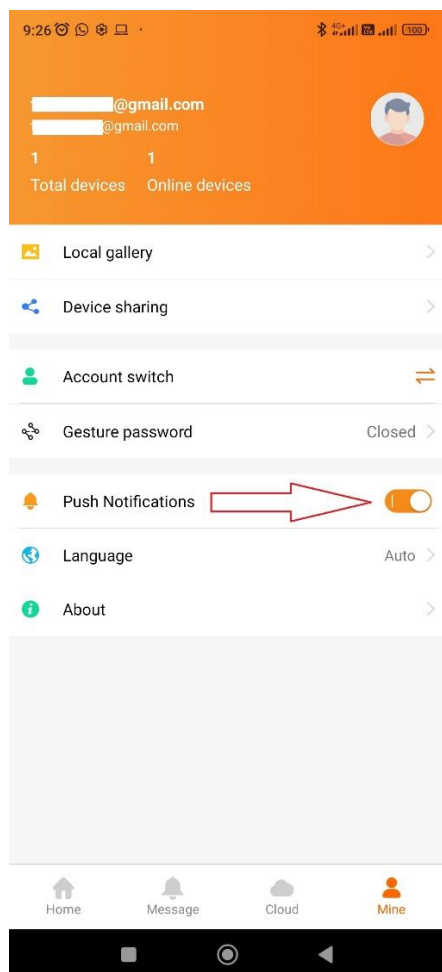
9:26 100

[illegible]@gmail.com
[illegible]@gmail.com

1
Total devices

1
Online devices

Local gallery

Device sharing

Account switch

Gesture password Closed

Push Notifications

Language Auto

About

Home Message Cloud Mine